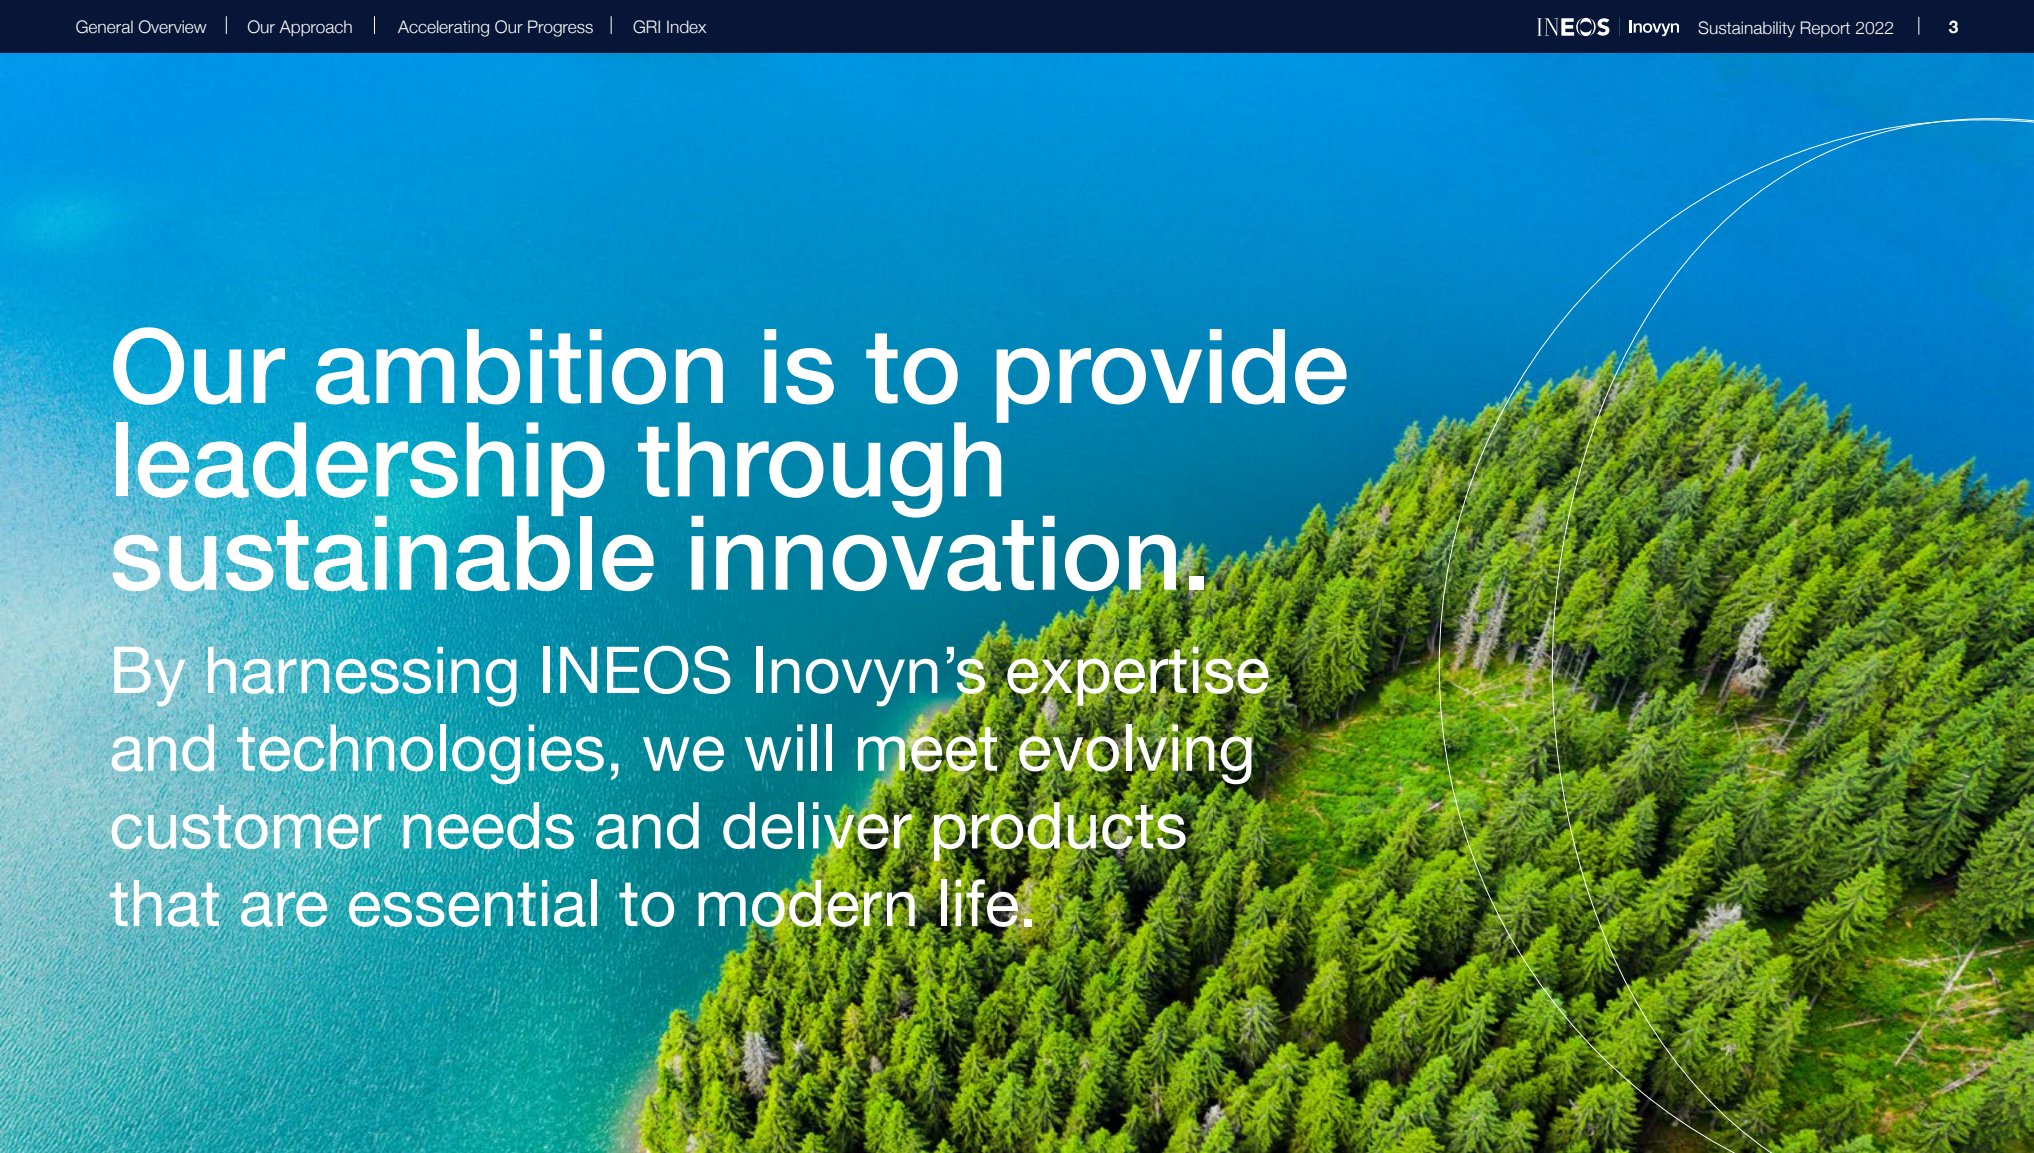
General Overview | Our Approach | Accelerating Our Progress | GRI Index

INEOS Inovyn Sustainability Report 2022 | 3

Our ambition is to provide leadership through sustainable innovation.

By harnessing INEOS Inovyn’s expertise and technologies, we will meet evolving customer needs and deliver products that are essential to modern life.